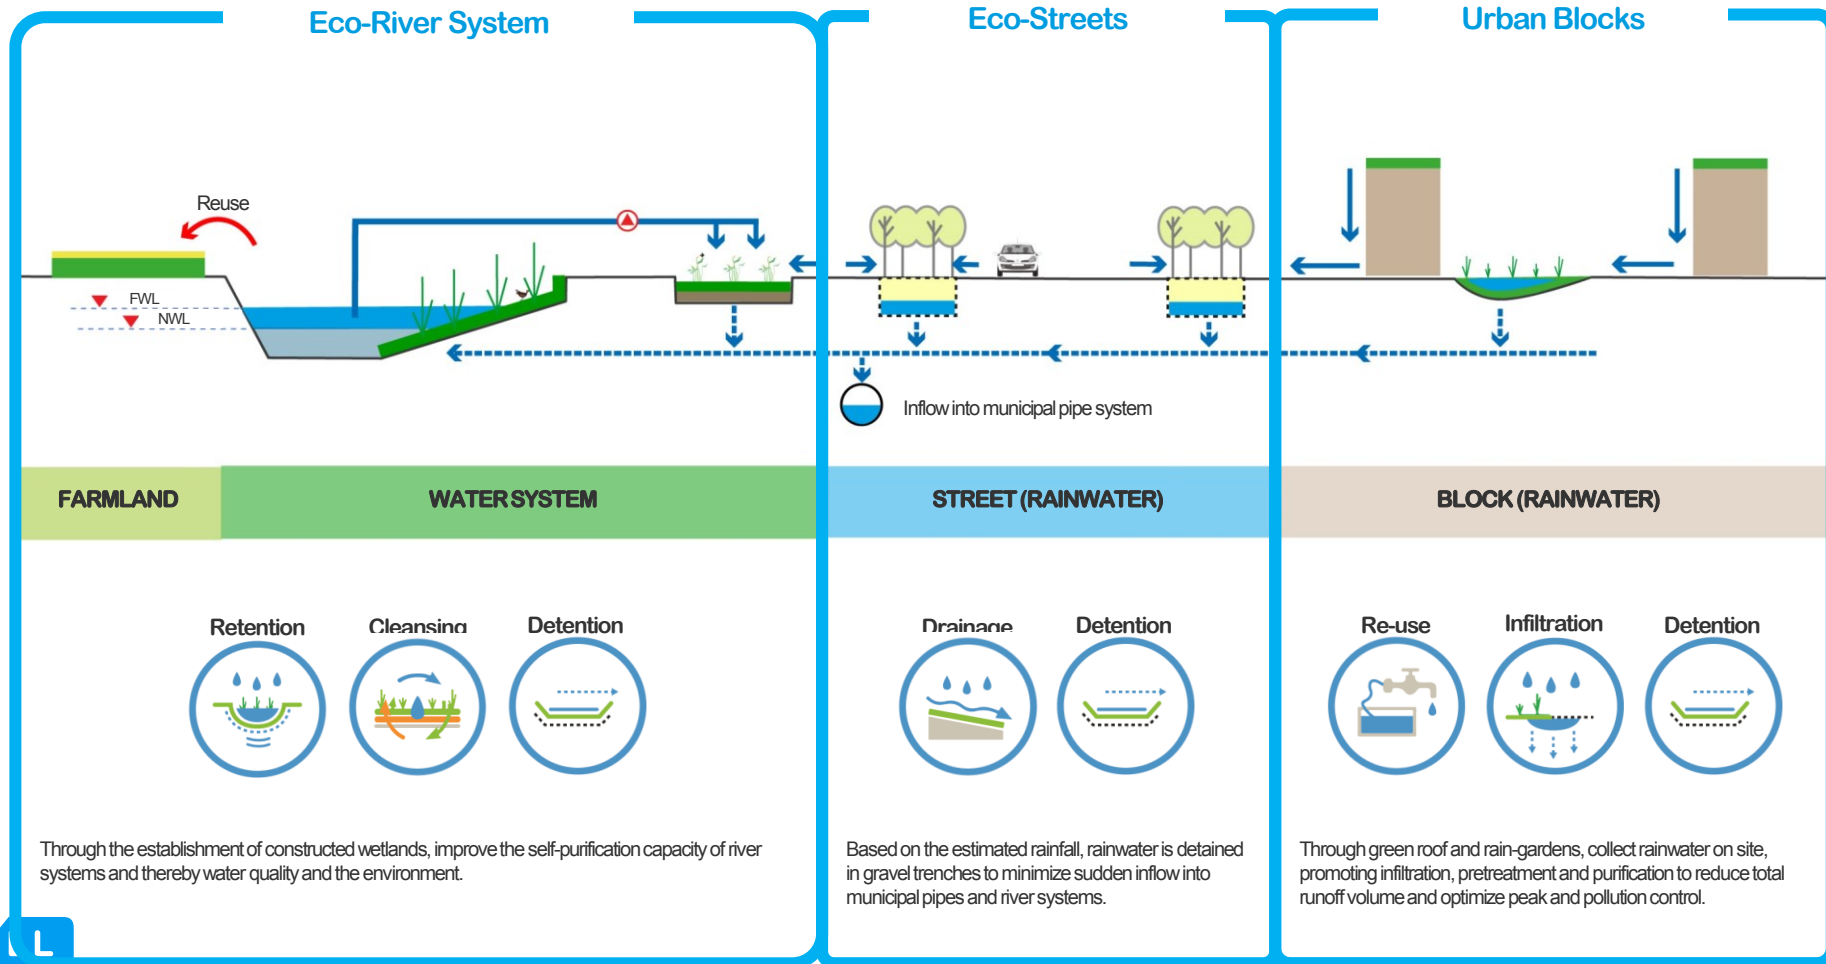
Eco-River System

Eco-Streets

Urban Blocks

Reuse

FWL

NWL

Inflow into municipal pipe system

FARMLAND

WATER SYSTEM

STREET (RAINWATER)

BLOCK (RAINWATER)

Retention

Cleansing

Detention

Drainage

Detention

Re-use

Infiltration

Detention

Through the establishment of constructed wetlands, improve the self-purification capacity of river systems and thereby water quality and the environment.

Based on the estimated rainfall, rainwater is detained in gravel trenches to minimize sudden inflow into municipal pipes and river systems.

Through green roof and rain-gardens, collect rainwater on site, promoting infiltration, pretreatment and purification to reduce total runoff volume and optimize peak and pollution control.

L